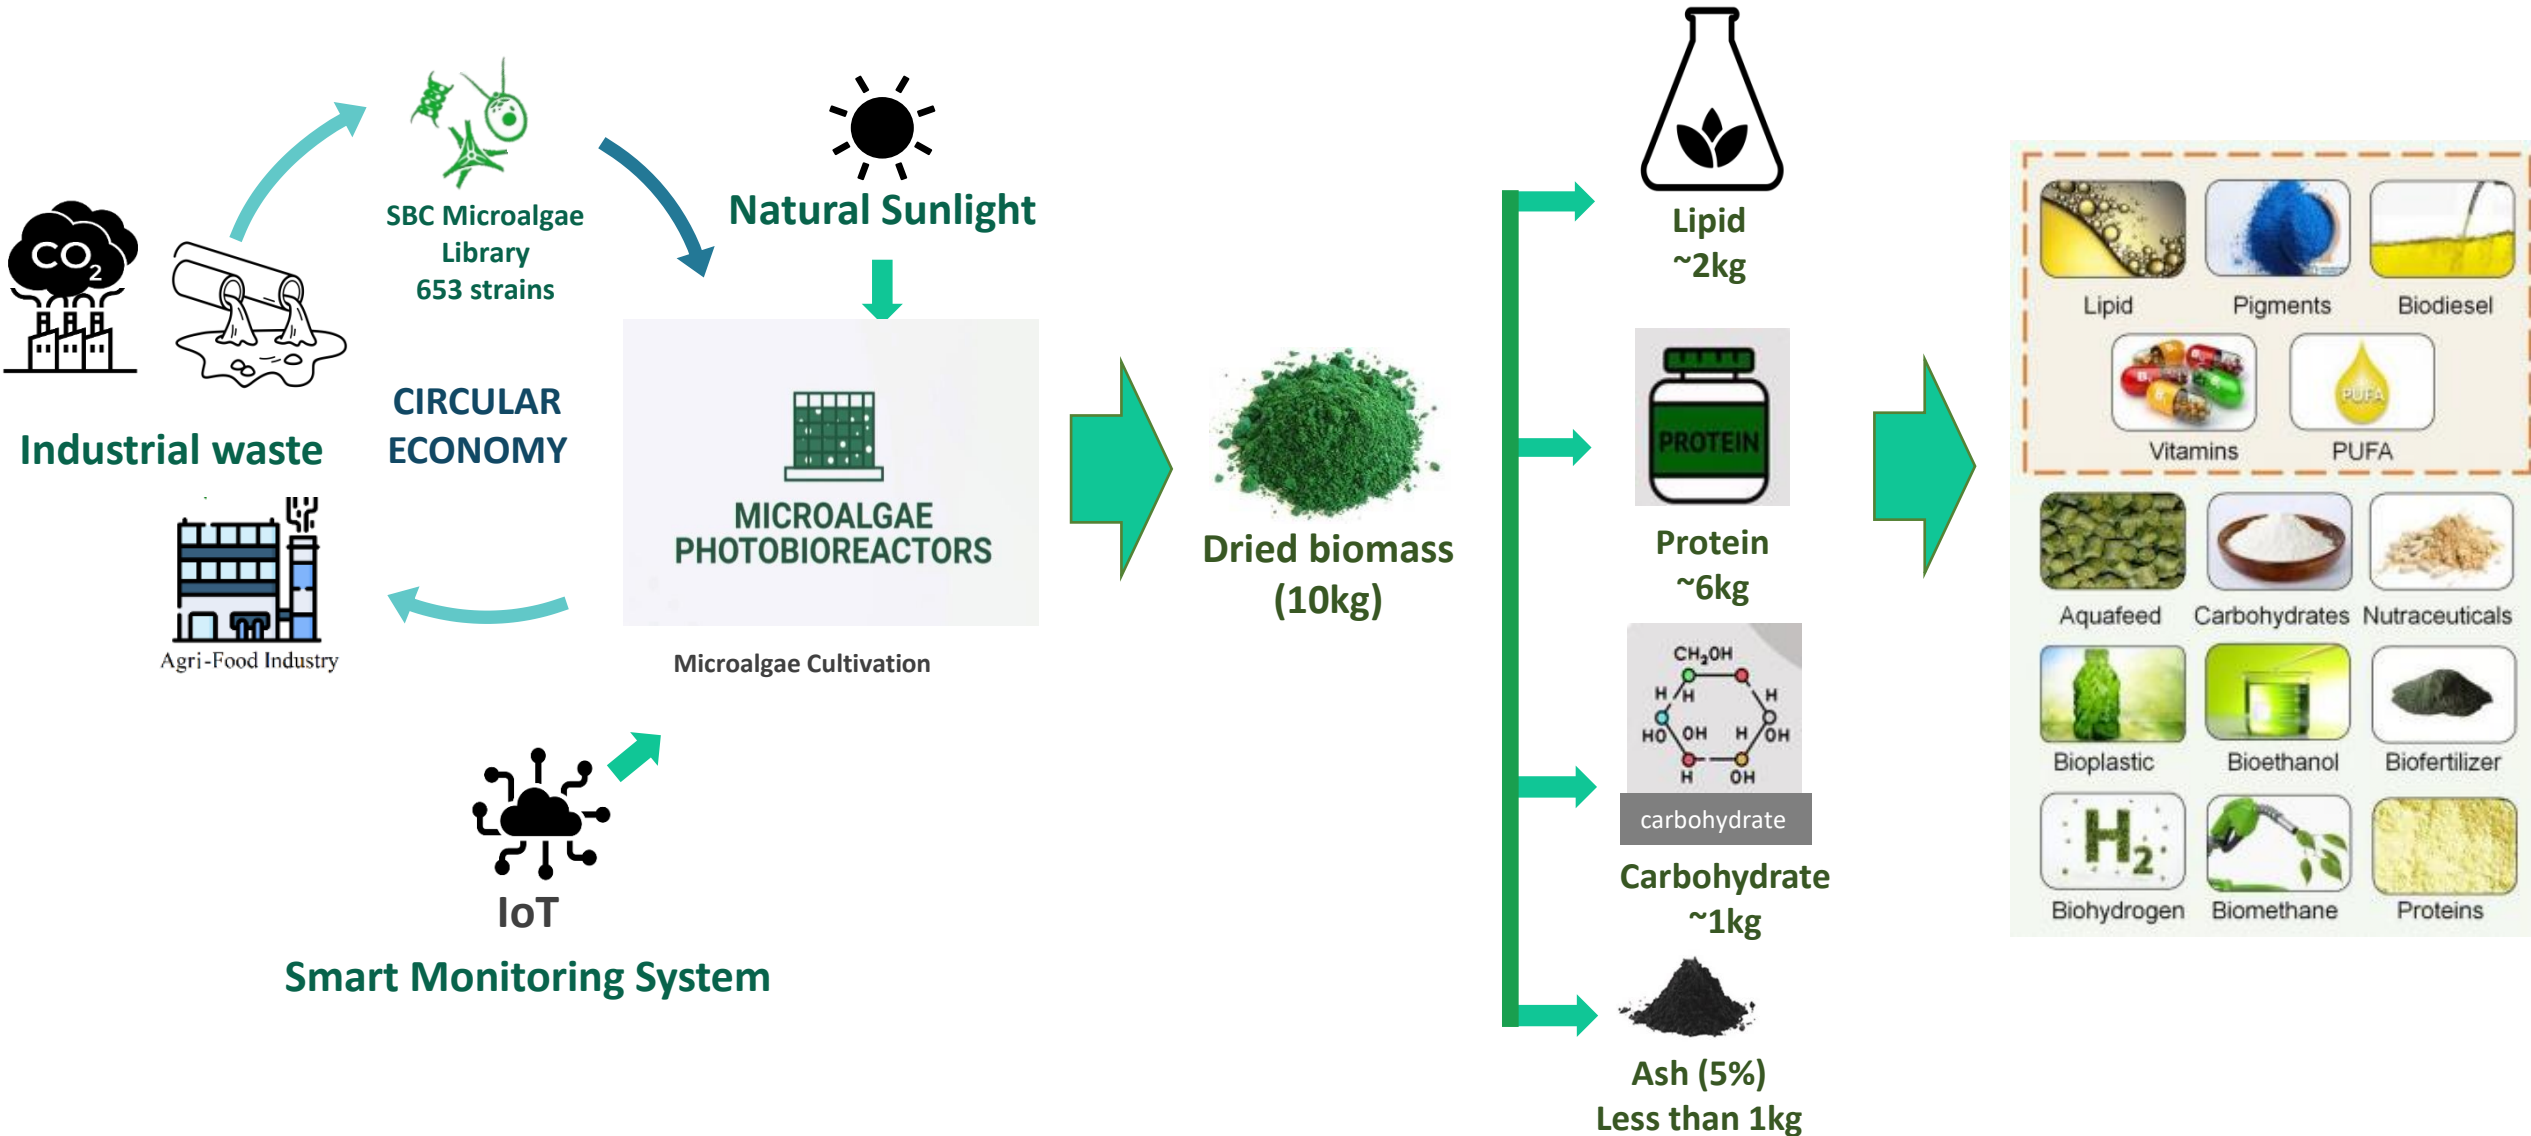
$CO_2$

Industrial waste

SBC Microalgae Library 653 strains

Natural Sunlight

CIRCULAR ECONOMY

MICROALGAE PHOTOBIOREACTORS

Microalgae Cultivation

Agri-Food Industry

IoT

Smart Monitoring System

Dried biomass (10kg)

Lipid ~2kg

PROTEIN

Protein ~6kg

$CH_2OH$
H H H
HO OH H OH
H OH

carbohydrate

Carbohydrate ~1kg

Ash (5%) Less than 1kg

Lipid
Pigments
Biodiesel
Vitamins
PUFA
PUFA
Aquafeed
Carbohydrates
Nutraceuticals
Bioplastic
Bioethanol
Biofertilizer
$H_2$
Biohydrogen
Biomethane
Proteins